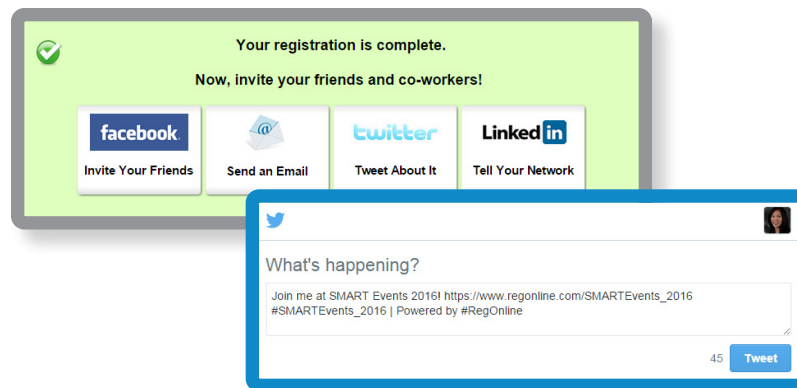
Your registration is complete.

Now, invite your friends and co-workers!

facebook
Invite Your Friends

@
Send an Email

twitter
Tweet About It

LinkedIn
Tell Your Network

What's happening?

Join me at SMART Events 2016! https://www.regonline.com/SMARTEvents_2016 #SMARTEvents_2016 | Powered by #RegOnline

45 Tweet